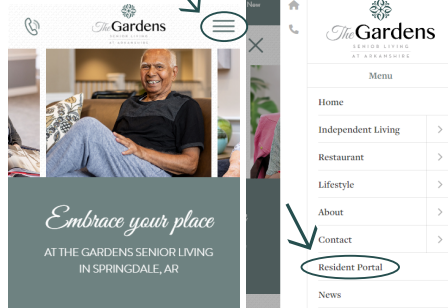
The Gardens
SENIOR LIVING
AT ARKANSHIRE

Embrace your place

AT THE GARDENS SENIOR LIVING IN SPRINGDALE, AR

Now

The Gardens
SENIOR LIVING
AT ARKANSHIRE

Menu

Home

Independent Living

Restaurant

Lifestyle

About

Contact

Resident Portal

News